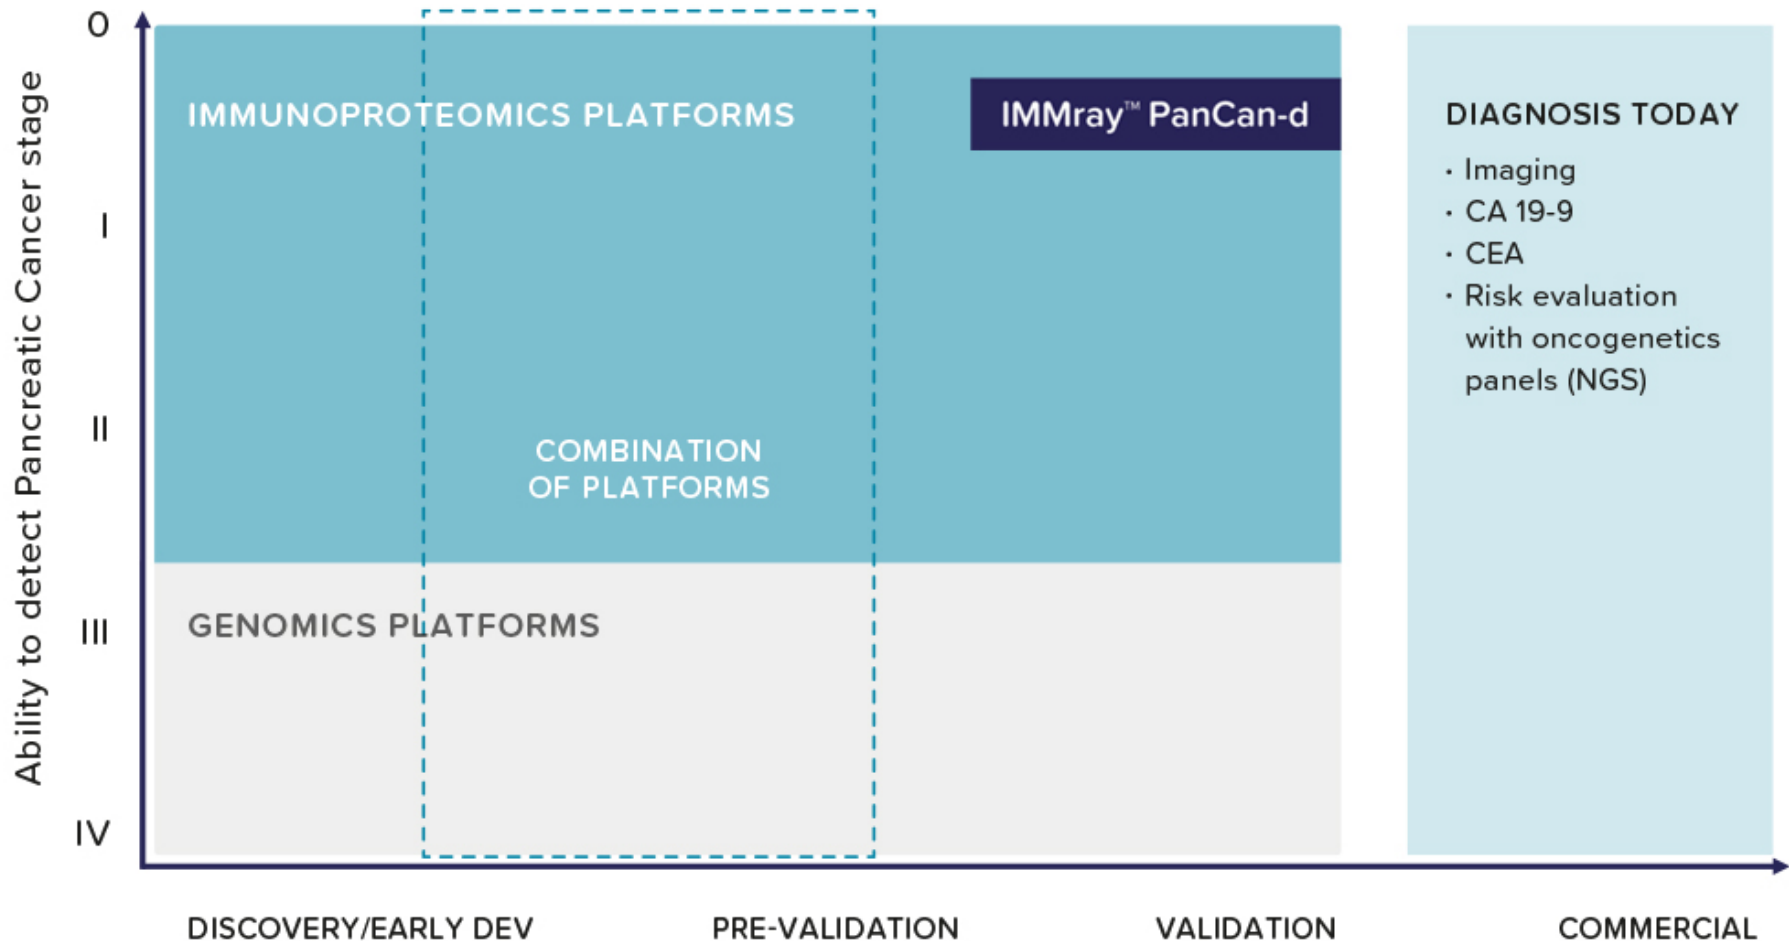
Ability to detect Pancreatic Cancer stage

0

I

II

III

IV

IMMUNOPROTEOMICS PLATFORMS

IMMray™ PanCan-d

COMBINATION OF PLATFORMS

GENOMICS PLATFORMS

DIAGNOSIS TODAY

· Imaging
· CA 19-9
· CEA
· Risk evaluation with oncogenetics panels (NGS)

DISCOVERY/EARLY DEV

PRE-VALIDATION

VALIDATION

COMMERCIAL